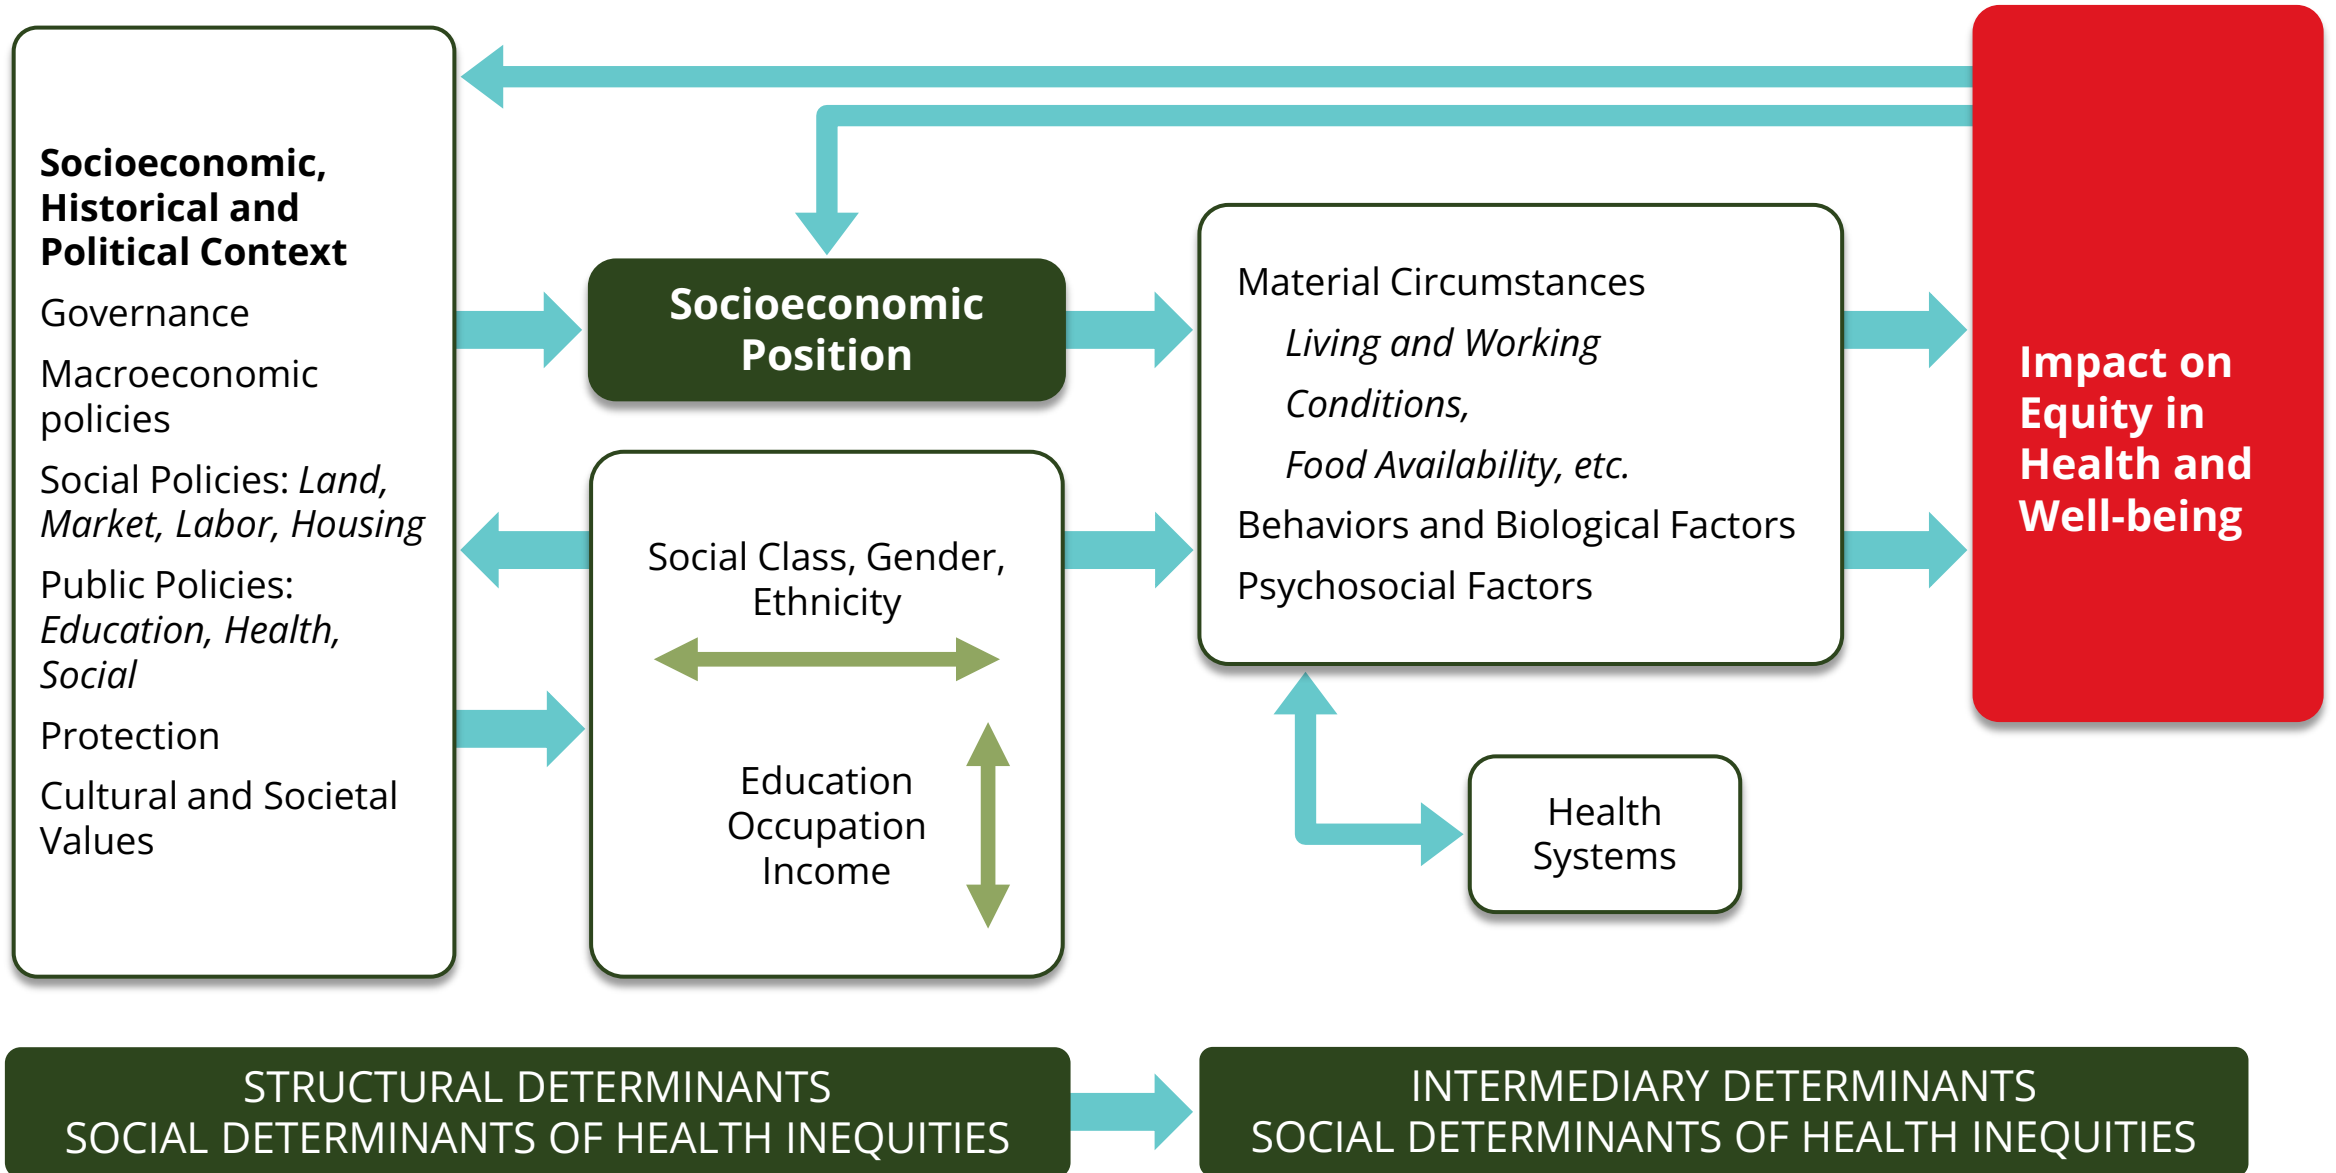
**Socioeconomic, Historical and Political Context**

Governance

Macroeconomic policies

Social Policies: *Land, Market, Labor, Housing*

Public Policies: *Education, Health, Social*

Protection

Cultural and Societal Values

**Socioeconomic Position**

Social Class, Gender, Ethnicity

Education
Occupation
Income

Material Circumstances
*Living and Working Conditions,*
*Food Availability, etc.*
Behaviors and Biological Factors
Psychosocial Factors

Health Systems

**Impact on Equity in Health and Well-being**

STRUCTURAL DETERMINANTS
SOCIAL DETERMINANTS OF HEALTH INEQUITIES

INTERMEDIARY DETERMINANTS
SOCIAL DETERMINANTS OF HEALTH INEQUITIES